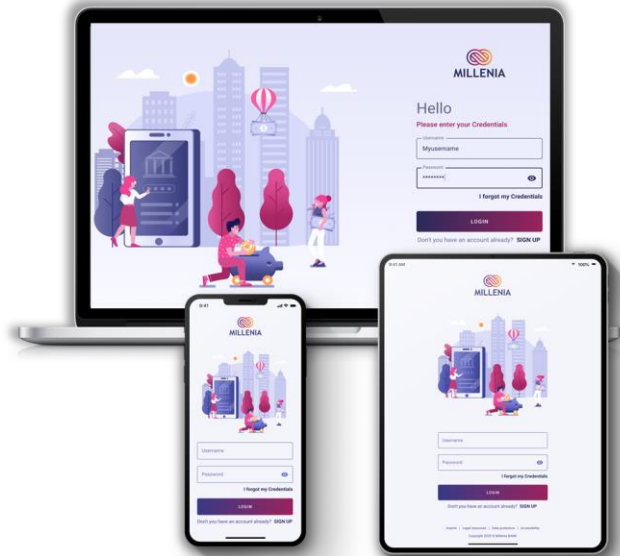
MILLENIA

Hello

Please enter your Credentials

Username

Myusername

Password

********

I forgot my Credentials

LOGIN

Don't you have an account already? SIGN UP

9:41

MILLENIA

Username

Password

I forgot my Credentials

LOGIN

Don't you have an account already? SIGN UP

9:41 AM

100%

MILLENIA

Username

Password

I forgot my Credentials

LOGIN

Don't you have an account already? SIGN UP

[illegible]

Copyright 2020 © Millenia BANK